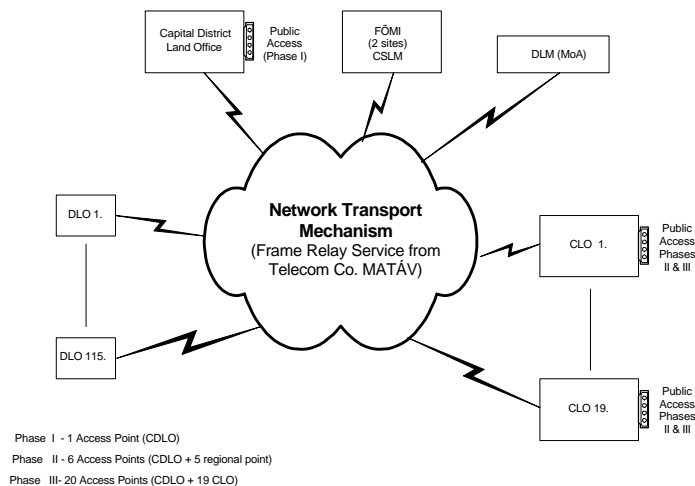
Capital District Land Office

Public Access (Phase I)

FÕMI (2 sites) CSLM

DLM (MoA)

DLO 1.

DLO 115.

**Network Transport Mechanism**
(Frame Relay Service from Telecom Co. MATÁV)

CLO 1.

Public Access Phases II & III

CLO 19.

Public Access Phases II & III

Phase I - 1 Access Point (CDLO)

Phase II - 6 Access Points (CDLO + 5 regional point)

Phase III- 20 Access Points (CDLO + 19 CLO)